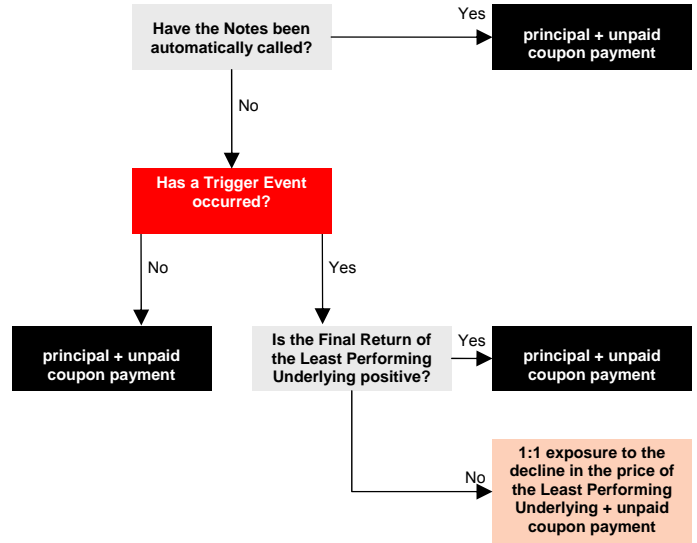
Have the Notes been automatically called?

Yes

principal + unpaid coupon payment

No

Has a Trigger Event occurred?

No

Yes

principal + unpaid coupon payment

Is the Final Return of the Least Performing Underlying positive?

Yes

principal + unpaid coupon payment

No

1:1 exposure to the decline in the price of the Least Performing Underlying + unpaid coupon payment